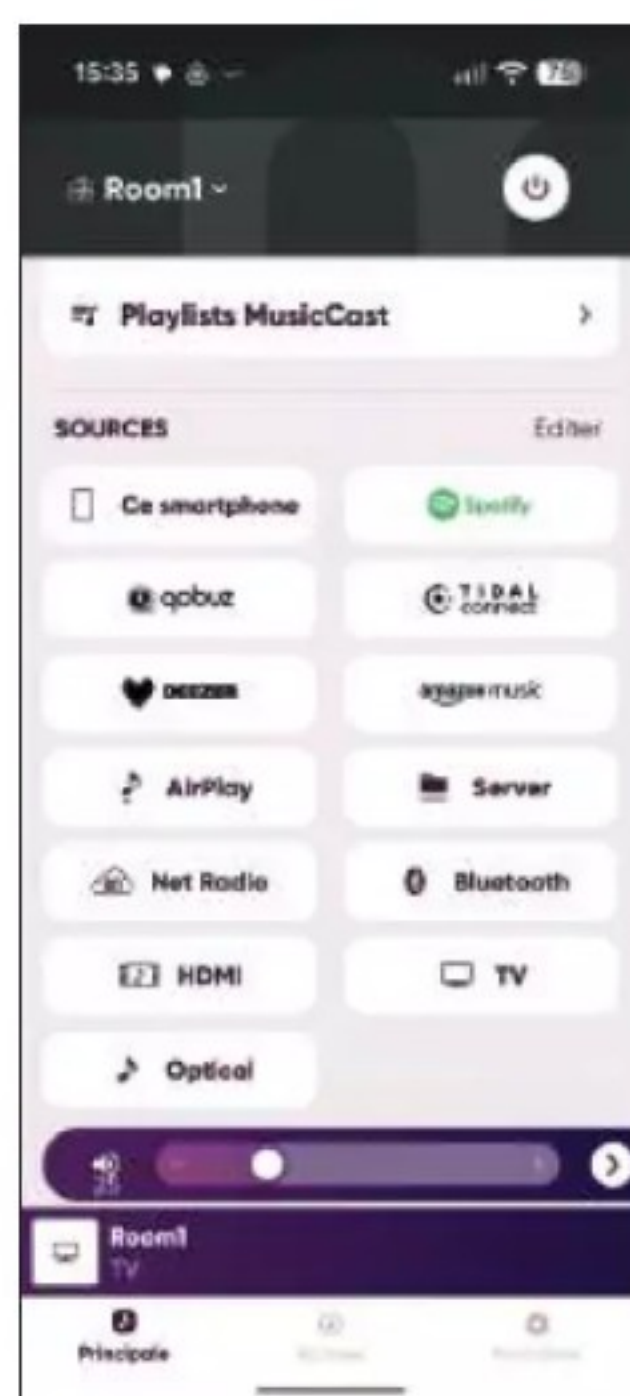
15:35

75

Room1

Playlists MusicCast

SOURCES

Editer

Ce smartphone

Spotify

qobuz

TIDAL connect

DEEZER

amazon music

AirPlay

Server

Net Radio

Bluetooth

HDMI

TV

Optical

Room1
TV

Principale

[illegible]

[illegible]